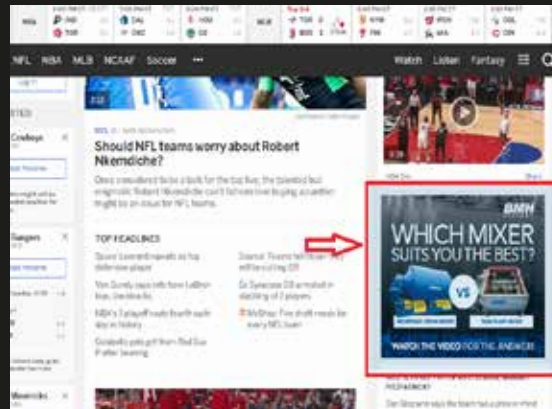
NFL NBA MLB NCAAF Soccer •••

Watch Listen Fantasy

Should NFL teams worry about Robert Nkemdiche?

Cowboys

Rangers

Mavericks

TOP HEADLINES

BMH

WHICH MIXER SUITS YOU THE BEST?

VS

WATCH THE VIDEO FOR THE ANSWER